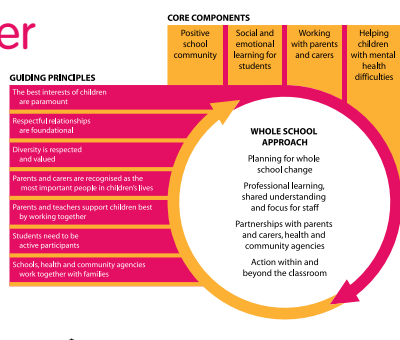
er

CORE COMPONENTS

| Positive school community | Social and emotional learning for students | Working with parents and carers | Helping children with mental health difficulties |
|---|---|---|---|

GUIDING PRINCIPLES

The best interests of children are paramount

Respectful relationships are foundational

Diversity is respected and valued

Parents and carers are recognised as the most important people in children's lives

Parents and teachers support children best by working together

Students need to be active participants

Schools, health and community agencies work together with families

WHOLE SCHOOL APPROACH

Planning for whole school change

Professional learning, shared understanding and focus for staff

Partnerships with parents and carers, health and community agencies

Action within and beyond the classroom